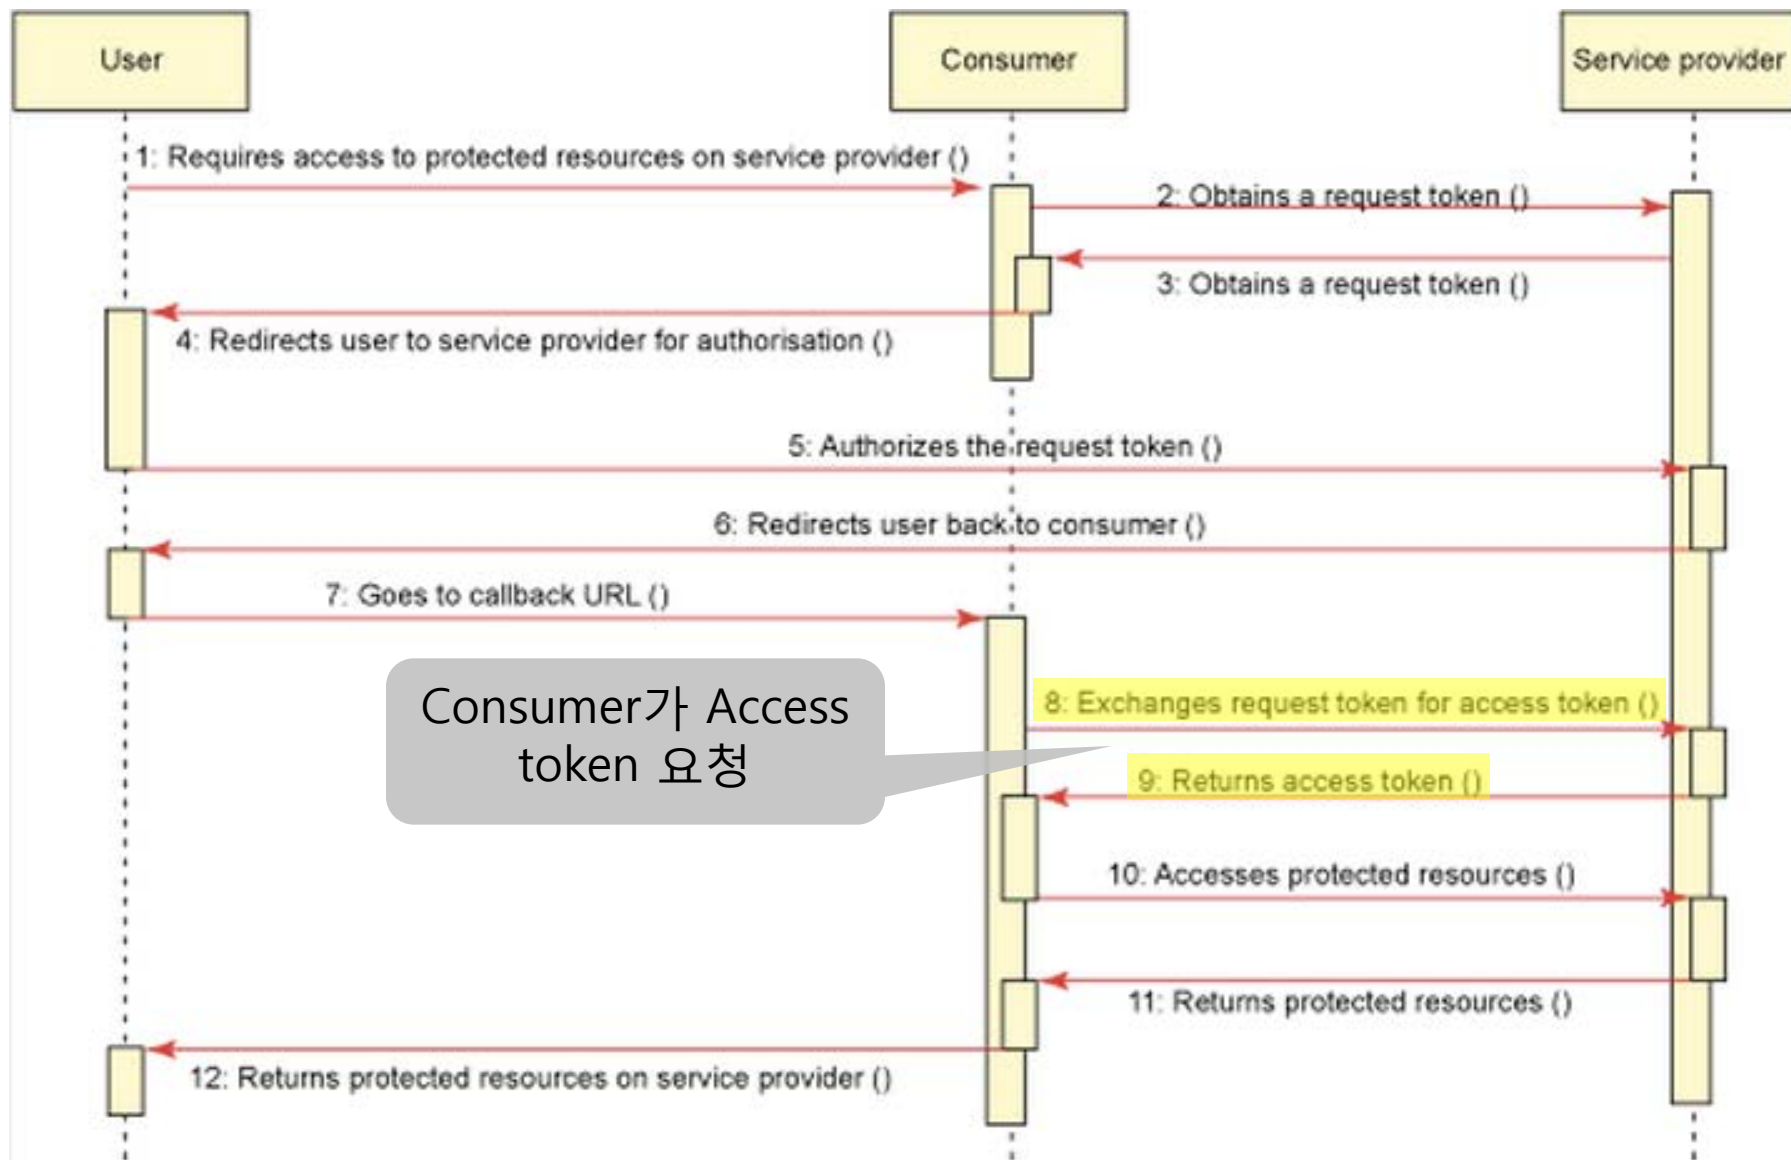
User

Consumer

Service provider

1: Requires access to protected resources on service provider ()

2: Obtains a request token ()

3: Obtains a request token ()

4: Redirects user to service provider for authorisation ()

5: Authorizes the request token ()

6: Redirects user back to consumer ()

7: Goes to callback URL ()

Consumer가 Access token 요청

8: Exchanges request token for access token ()

9: Returns access token ()

10: Accesses protected resources ()

11: Returns protected resources ()

12: Returns protected resources on service provider ()